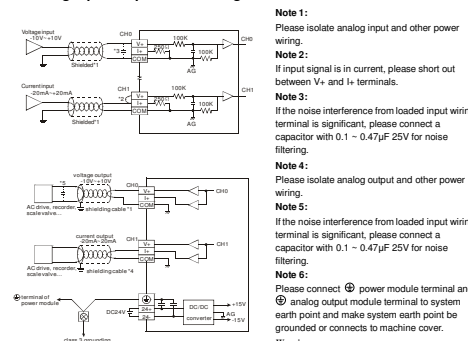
Voltage input
-10V ~ +10V

Shielded*1

*3

CH0
V+
I+
COM

250Ω

100K

100K

AG

CH0

Current input
-20mA ~ 20mA

Shielded*1

*2

CH1
V+
I+
COM

250Ω

100K

100K

AG

CH1

*5

voltage output
-10V ~ +10V

CH0
V+
I+
COM

CH0

AC drive, recorder, scale valve...

shielding cable*1

current output
-20mA ~ 20mA

CH1
V+
I+
COM

CH1

AC drive, recorder, scale valve...

shielding cable*4

terminal of power module

DC24V

24+
24-

DC/DC converter

+15V
AG
-15V

class 3 grounding

Note 1:
Please isolate analog input and other power wiring.

Note 2:
If input signal is in current, please short out between V+ and I+ terminals.

Note 3:
If the noise interference from loaded input wirin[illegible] terminal is significant, please connect a capacitor with 0.1 ~ 0.47μF 25V for noise filtering.

Note 4:
Please isolate analog output and other power wiring.

Note 5:
If the noise interference from loaded input wirin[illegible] terminal is significant, please connect a capacitor with 0.1 ~ 0.47μF 25V for noise filtering.

Note 6:
Please connect ⊕ power module terminal an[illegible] ⊕ analog output module terminal to system earth point and make system earth point be grounded or connects to machine cover.